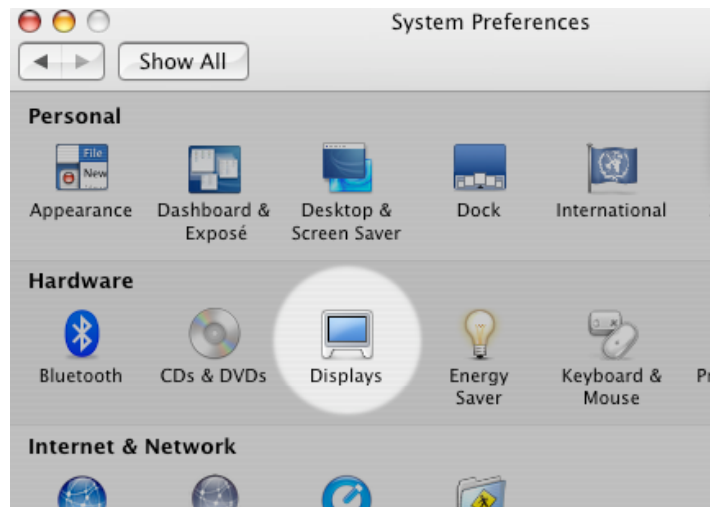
System Preferences

Show All

Personal

File
New

Appearance

Dashboard & Exposé

Desktop & Screen Saver

Dock

International

Hardware

Bluetooth

CDs & DVDs

Displays

Energy Saver

Keyboard & Mouse

P

Internet & Network